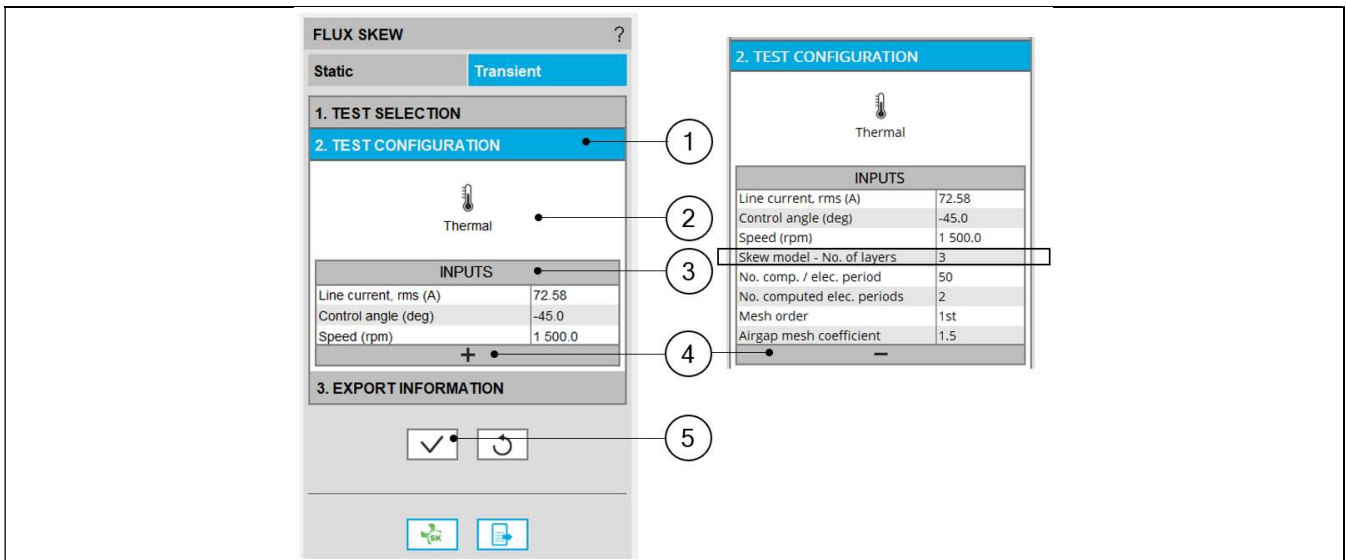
FLUX SKEW ?

Static | Transient

1. TEST SELECTION

2. TEST CONFIGURATION

Thermal

| INPUTS | |
|---|---|
| Line current, rms (A) | 72.58 |
| Control angle (deg) | -45.0 |
| Speed (rpm) | 1 500.0 |

+

3. EXPORT INFORMATION

1

2

3

4

5

SK

2. TEST CONFIGURATION

Thermal

| INPUTS | |
|---|---|
| Line current, rms (A) | 72.58 |
| Control angle (deg) | -45.0 |
| Speed (rpm) | 1 500.0 |
| Skew model - No. of layers | 3 |
| No. comp. / elec. period | 50 |
| No. computed elec. periods | 2 |
| Mesh order | 1st |
| Airgap mesh coefficient | 1.5 |

−